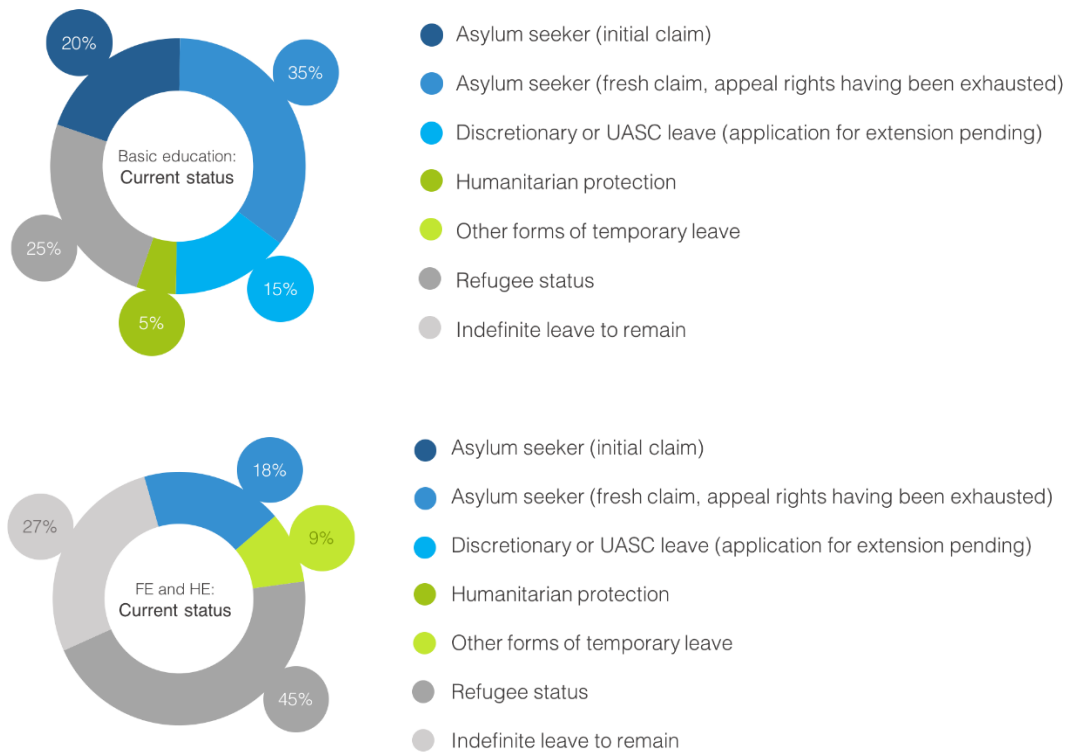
20%

35%

Basic education:
Current status

25%

15%

5%

Asylum seeker (initial claim)

Asylum seeker (fresh claim, appeal rights having been exhausted)

Discretionary or UASC leave (application for extension pending)

Humanitarian protection

Other forms of temporary leave

Refugee status

Indefinite leave to remain

18%

27%

9%

FE and HE:
Current status

45%

Asylum seeker (initial claim)

Asylum seeker (fresh claim, appeal rights having been exhausted)

Discretionary or UASC leave (application for extension pending)

Humanitarian protection

Other forms of temporary leave

Refugee status

Indefinite leave to remain